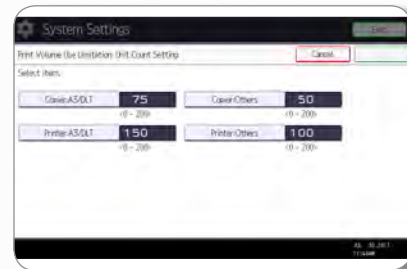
System Settings

Exit

Print Volume Use Limitation: Unit Count Setting

Cancel

Select item.

Copier: A3/DLT

75

<0 - 200>

Copier: Others

50

<0 - 200>

Printer: A3/DLT

150

<0 - 200>

Printer: Others

100

<0 - 200>

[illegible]